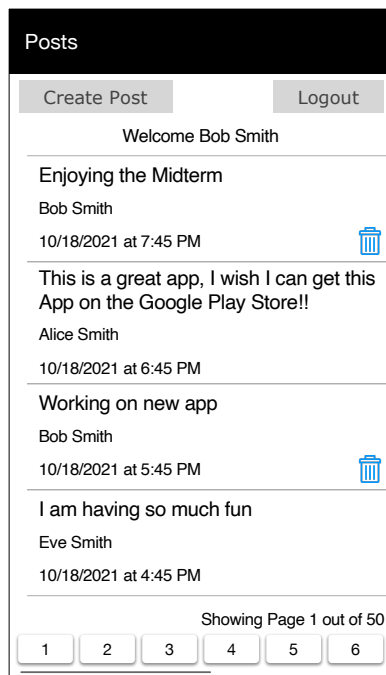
Posts

Create Post

Logout

Welcome Bob Smith

Enjoying the Midterm

Bob Smith

10/18/2021 at 7:45 PM

This is a great app, I wish I can get this App on the Google Play Store!!

Alice Smith

10/18/2021 at 6:45 PM

Working on new app

Bob Smith

10/18/2021 at 5:45 PM

I am having so much fun

Eve Smith

10/18/2021 at 4:45 PM

Showing Page 1 out of 50

1
2
3
4
5
6